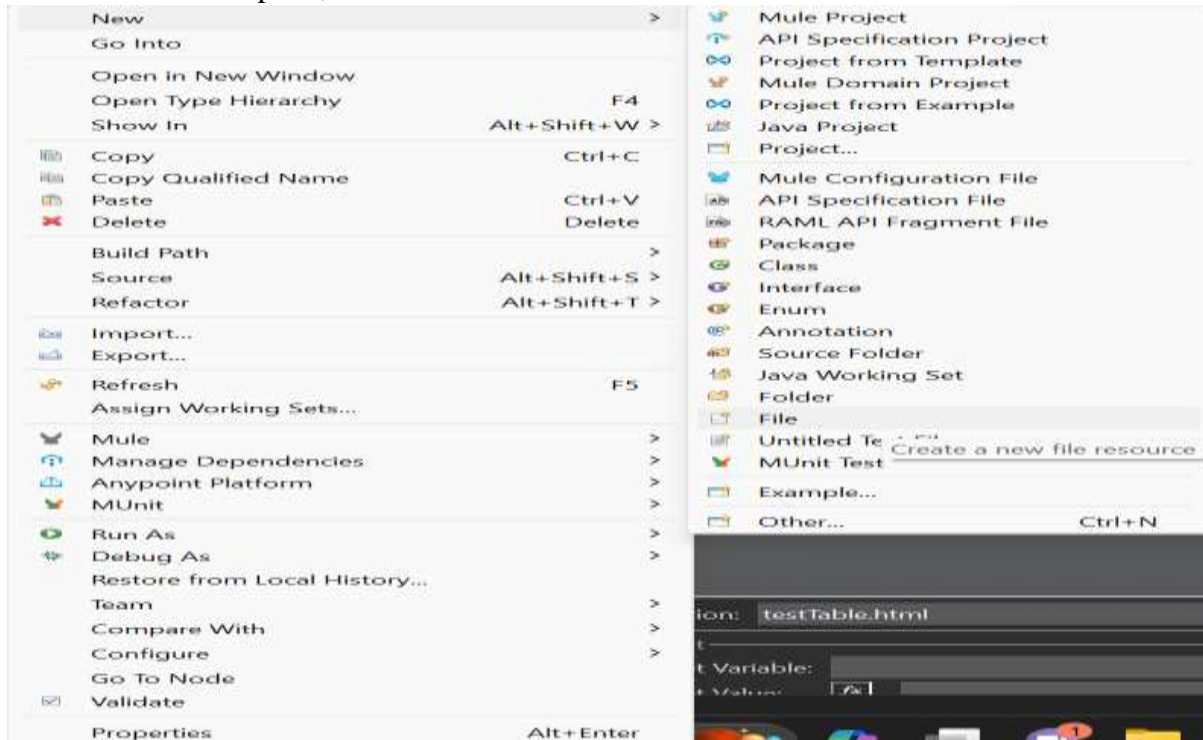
New >
Go Into
Open in New Window
Open Type Hierarchy F4
Show In Alt+Shift+W >
Copy Ctrl+C
Copy Qualified Name
Paste Ctrl+V
Delete Delete
Build Path >
Source Alt+Shift+S >
Refactor Alt+Shift+T >
Import...
Export...
Refresh F5
Assign Working Sets...
Mule >
Manage Dependencies >
Anypoint Platform >
MUnit >
Run As >
Debug As >
Restore from Local History...
Team >
Compare With >
Configure >
Go To Node
Validate
Properties Alt+Enter

Mule Project
API Specification Project
Project from Template
Mule Domain Project
Project from Example
Java Project
Project...
Mule Configuration File
API Specification File
RAML API Fragment File
Package
Class
Interface
Enum
Annotation
Source Folder
Java Working Set
Folder
File
Untitled Te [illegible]
Create a new file resource
MUnit Test
Example...
Other... Ctrl+N

ion: testTable.html
t Variable:
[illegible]